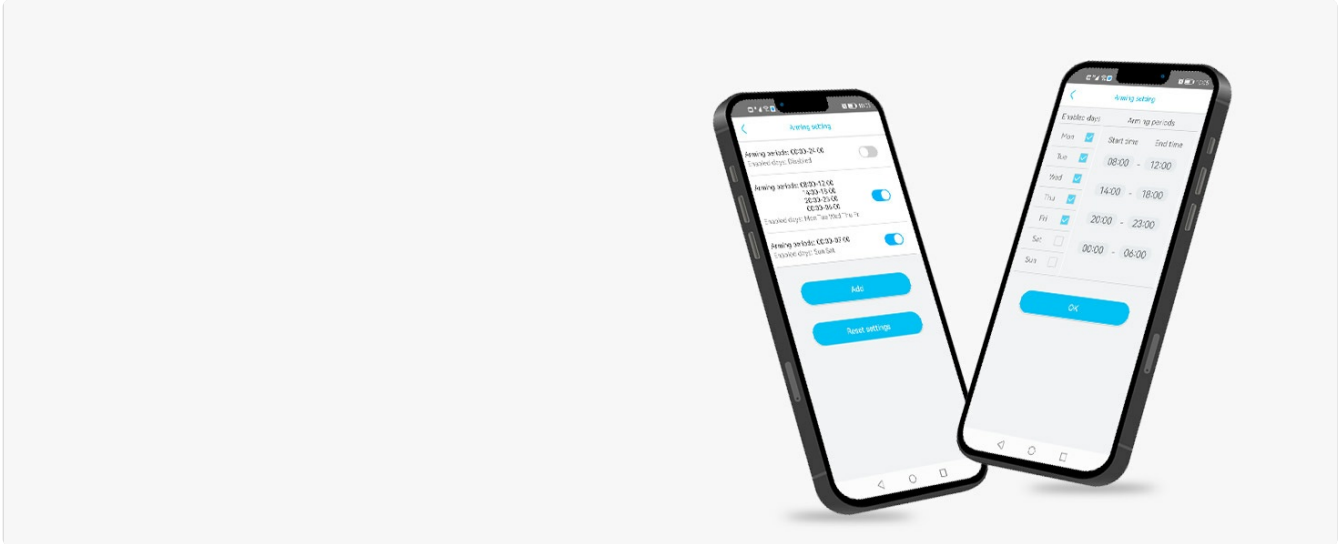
Arming setting

Arming periods: 00:00-24:00
Enabled days: Disabled

Arming periods: 08:00-12:00
14:00-18:00
20:00-23:00
00:00-06:00
Enabled days: Mon Tue Wed Thu Fri

Arming periods: 00:00-07:00
Enabled days: Sun Sat

Add

Reset settings

Arming setting

Enable days

Arming periods

Mon
Tue
Wed
Thu
Fri
Sat
Sun

Start time
End time

08:00 - 12:00
14:00 - 18:00
20:00 - 23:00
00:00 - 06:00

OK